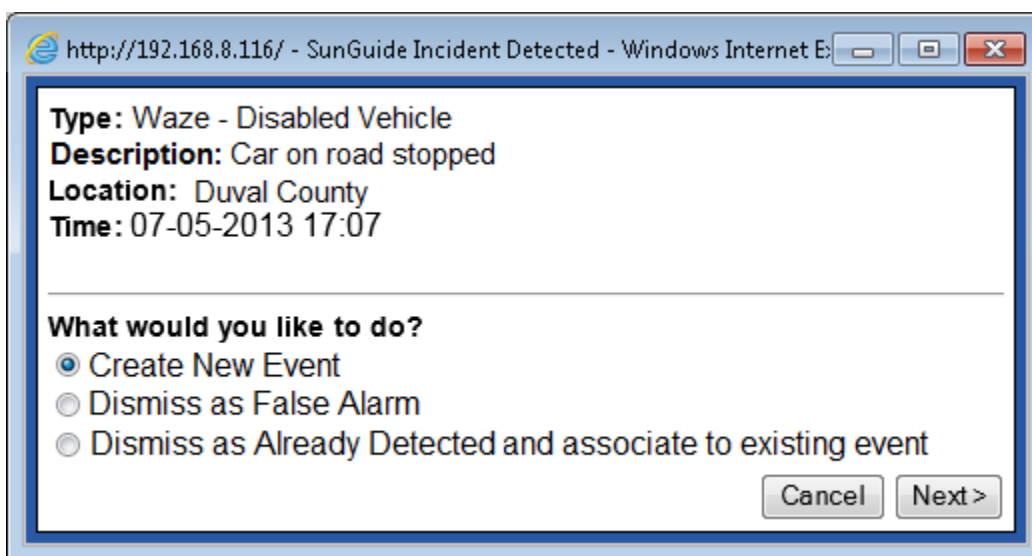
http://192.168.8.116/ - SunGuide Incident Detected - Windows Internet E

Type: Waze - Disabled Vehicle
Description: Car on road stopped
Location: Duval County
Time: 07-05-2013 17:07

What would you like to do?
Create New Event
Dismiss as False Alarm
Dismiss as Already Detected and associate to existing event

Cancel Next>